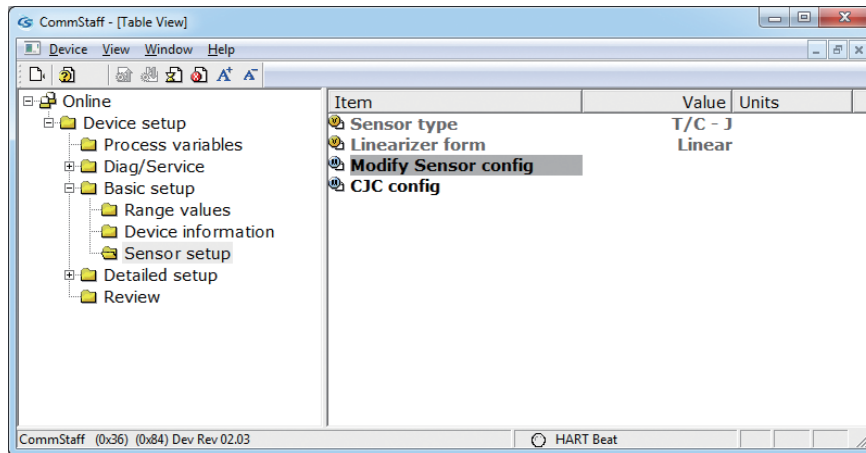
CommStaff - [Table View]

Device View Window Help

Online
Device setup
Process variables
Diag/Service
Basic setup
Range values
Device information
Sensor setup
Detailed setup
Review

| Item | Value | Units |
|---|---|---|
| Sensor type | T/C - J | |
| Linearizer form | Linear | |
| Modify Sensor config | | |
| CJC config | | |

CommStaff (0x36) (0x84) Dev Rev 02.03 HART Beat